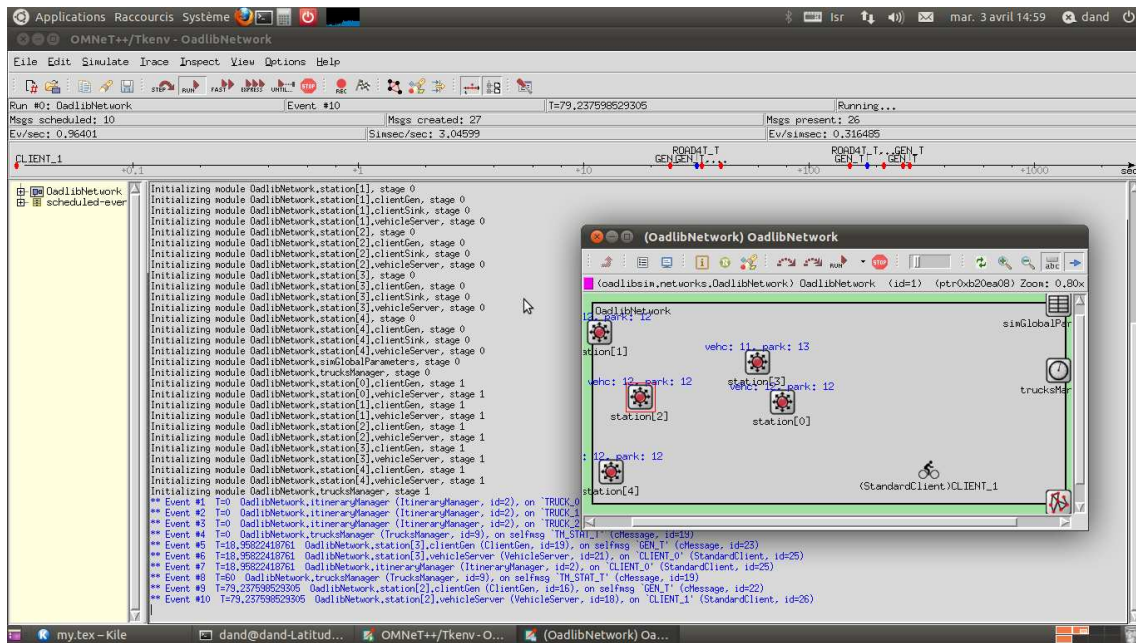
Applications Raccourcis Système
lsr mar. 3 avril 14:59 dand

OMNeT++/Tkenv - OadlibNetwork

File Edit Simulate Trace Inspect View Options Help

STEP RUN FAST EXPRESS UNTIL... STOP REC

| Run #0: OadlibNetwork | Event #10 | T=79,237598529305 | Running... |
|---|---|---|---|
| Msgs scheduled: 10 | Msgs created: 27 | Msgs present: 26 | |
| Ev/sec: 0,96401 | Simsec/sec: 3,04599 | Ev/simsec: 0,316485 | |

CLIENT_1 +0,1 +1 +10 ROAD4T_T GEN GEN_T... +100 ROAD4T_T... GEN_T GEN_T +1000 sec

OadlibNetwork
scheduled-ever

Initializing module OadlibNetwork.station[1], stage 0
Initializing module OadlibNetwork.station[1].clientGen, stage 0
Initializing module OadlibNetwork.station[1].clientSink, stage 0
Initializing module OadlibNetwork.station[1].vehicleServer, stage 0
Initializing module OadlibNetwork.station[2], stage 0
Initializing module OadlibNetwork.station[2].clientGen, stage 0
Initializing module OadlibNetwork.station[2].clientSink, stage 0
Initializing module OadlibNetwork.station[2].vehicleServer, stage 0
Initializing module OadlibNetwork.station[3], stage 0
Initializing module OadlibNetwork.station[3].clientGen, stage 0
Initializing module OadlibNetwork.station[3].clientSink, stage 0
Initializing module OadlibNetwork.station[3].vehicleServer, stage 0
Initializing module OadlibNetwork.station[4], stage 0
Initializing module OadlibNetwork.station[4].clientGen, stage 0
Initializing module OadlibNetwork.station[4].clientSink, stage 0
Initializing module OadlibNetwork.station[4].vehicleServer, stage 0
Initializing module OadlibNetwork.simGlobalParameters, stage 0
Initializing module OadlibNetwork.trucksManager, stage 0
Initializing module OadlibNetwork.station[0].clientGen, stage 1
Initializing module OadlibNetwork.station[0].vehicleServer, stage 1
Initializing module OadlibNetwork.station[1].clientGen, stage 1
Initializing module OadlibNetwork.station[1].vehicleServer, stage 1
Initializing module OadlibNetwork.station[2].clientGen, stage 1
Initializing module OadlibNetwork.station[2].vehicleServer, stage 1
Initializing module OadlibNetwork.station[3].clientGen, stage 1
Initializing module OadlibNetwork.station[3].vehicleServer, stage 1
Initializing module OadlibNetwork.station[4].clientGen, stage 1
Initializing module OadlibNetwork.station[4].vehicleServer, stage 1
Initializing module OadlibNetwork.trucksManager, stage 1
** Event #1 T=0 OadlibNetwork.itineraryManager (ItineraryManager, id=2), on `TRUCK_0
** Event #2 T=0 OadlibNetwork.itineraryManager (ItineraryManager, id=2), on `TRUCK_1
** Event #3 T=0 OadlibNetwork.itineraryManager (ItineraryManager, id=2), on `TRUCK_2
** Event #4 T=0 OadlibNetwork.trucksManager (TrucksManager, id=9), on selfmsg `TM_STAT_T' (cMessage, id=19)
** Event #5 T=18,95822418761 OadlibNetwork.station[3].clientGen (ClientGen, id=19), on selfmsg `GEN_T' (cMessage, id=23)
** Event #6 T=18,95822418761 OadlibNetwork.station[3].vehicleServer (VehicleServer, id=21), on `CLIENT_0' (StandardClient, id=25)
** Event #7 T=18,95822418761 OadlibNetwork.itineraryManager (ItineraryManager, id=2), on `CLIENT_0' (StandardClient, id=25)
** Event #8 T=60 OadlibNetwork.trucksManager (TrucksManager, id=9), on selfmsg `TM_STAT_T' (cMessage, id=19)
** Event #9 T=79,237598529305 OadlibNetwork.station[2].clientGen (ClientGen, id=16), on selfmsg `GEN_T' (cMessage, id=22)
** Event #10 T=79,237598529305 OadlibNetwork.station[2].vehicleServer (VehicleServer, id=18), on `CLIENT_1' (StandardClient, id=26)

(OadlibNetwork) OadlibNetwork

(oadlibsim.networks.OadlibNetwork) OadlibNetwork (id=1) (ptr0xb20ea08) Zoom: 0,80x

OadlibNetwork
12, park: 12
station[1]
simGlobalPar
vehc: 11, park: 13
station[3]
trucksMar
vehc: 12, park: 12
vehc: 12, park: 12
station[2]
station[0]
: 12, park: 12
(StandardClient)CLIENT_1
station[4]

my.tex – Kile
dand@dand-Latitud...
OMNeT++/Tkenv - O...
(OadlibNetwork) Oa...